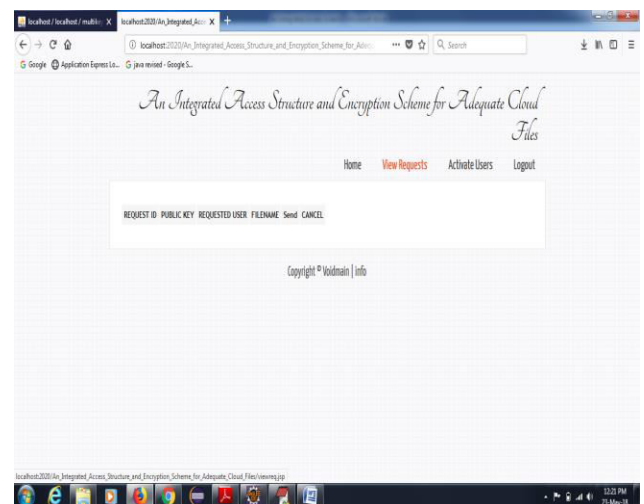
localhost / localhost / multikey X localhost:2020/An_Integrated_Acce X +

localhost:2020/An_Integrated_Access_Structure_and_Encryption_Scheme_for_Adeq ··· Search

Google Application Express Lo... java revised - Google S...

An Integrated Access Structure and Encryption Scheme for Adequate Cloud Files

Home View Requests Activate Users Logout

| REQUEST ID | PUBLIC KEY | REQUESTED USER | FILENAME | Send | CANCEL |
|---|---|---|---|---|---|

Copyright © Voidmain | Info

localhost:2020/An_Integrated_Access_Structure_and_Encryption_Scheme_for_Adequate_Cloud_Files/viewreq.jsp

12:21 PM 25-May-18